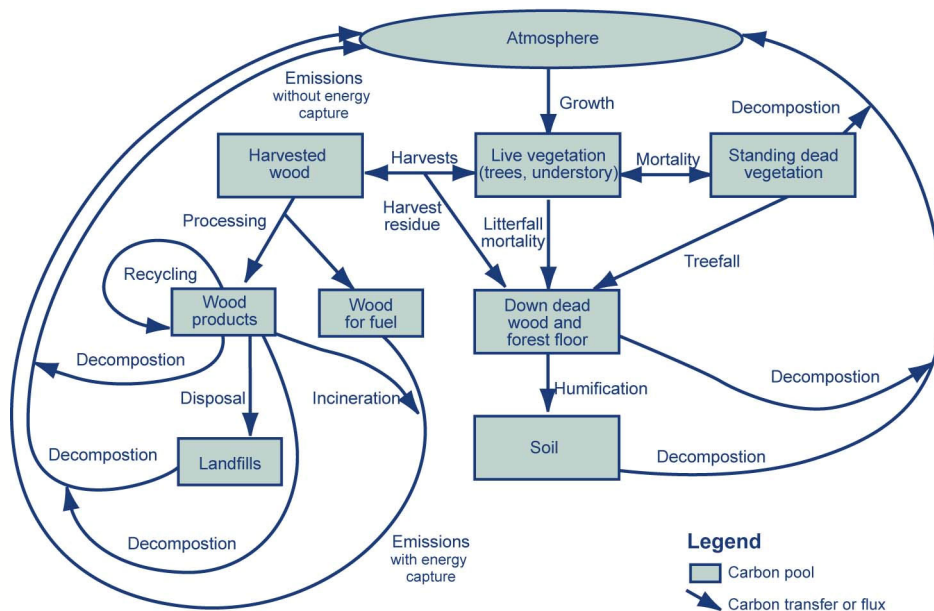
Atmosphere

Emissions without energy capture

Growth

Decompostion

Harvested wood

Harvests

Live vegetation (trees, understory)

Mortality

Standing dead vegetation

Processing

Harvest residue

Litterfall mortality

Treefall

Recycling

Wood products

Wood for fuel

Down dead wood and forest floor

Decompostion

Incineration

Humification

Decompostion

Disposal

Soil

Decompostion

Landfills

Decompostion

Decompostion

Emissions with energy capture

Legend

Carbon pool

Carbon transfer or flux